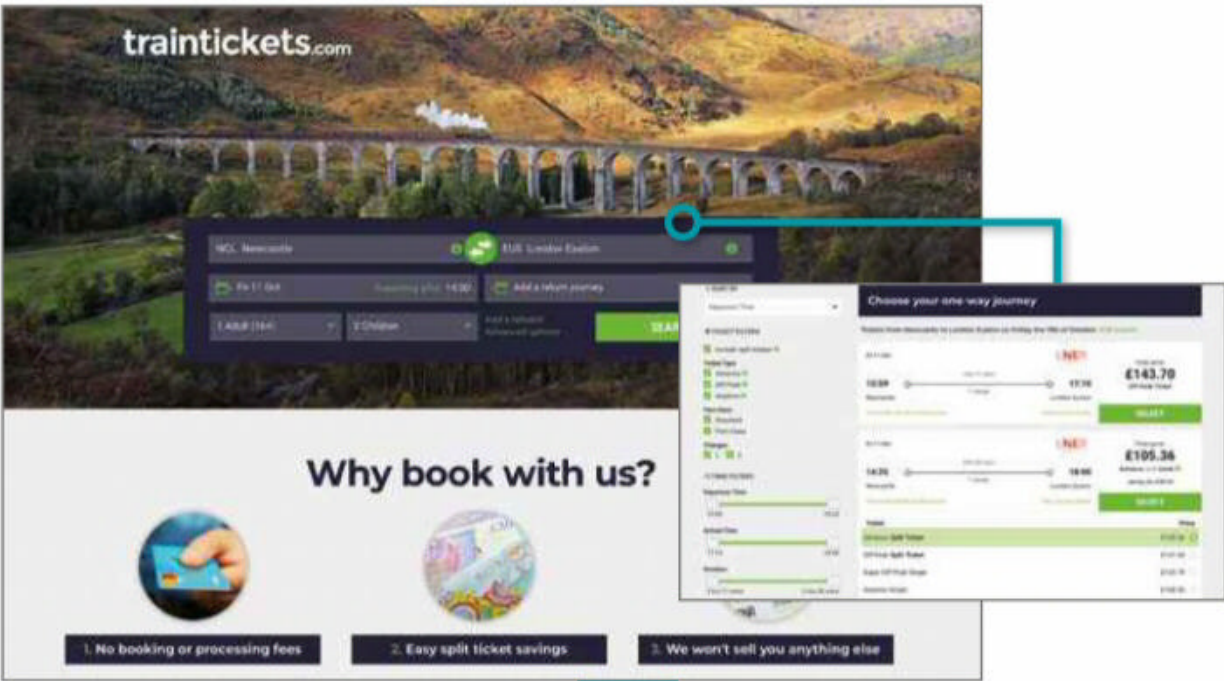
traintickets.com

NCL Newcastle

EUS London Euston

Fri 11 Oct

Departing after 14:30

Add a return journey

1 Adult (16+)

0 Children

Add a railcard

SEAR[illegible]

Choose your one way journey

£143.70

12:59

17:16

SELECT

£105.36

14:35

18:00

SELECT

Why book with us?

1. No booking or processing fees

2. Easy split ticket savings

3. We won't sell you anything else